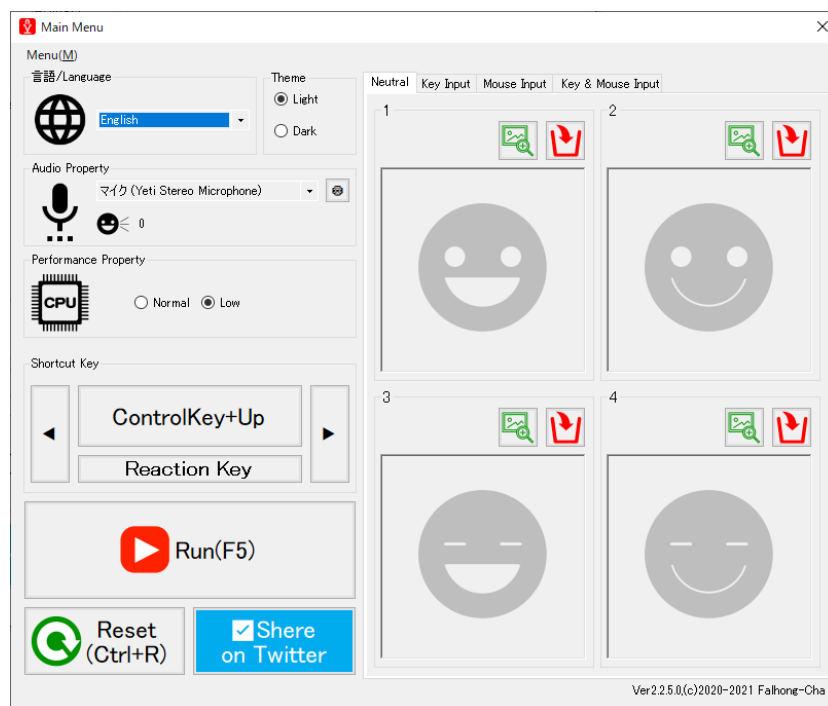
Main Menu

Menu(M)

言語/Language

English

Theme

Light

Dark

Audio Property

マイク (Yeti Stereo Microphone)

0

Performance Property

CPU

Normal

Low

Shortcut Key

ControlKey+Up

Reaction Key

Run(F5)

Reset (Ctrl+R)

Shere on Twitter

Neutral

Key Input

Mouse Input

Key & Mouse Input

1

2

3

4

Ver2.2.5.0,(c)2020-2021 Falhong-Cha